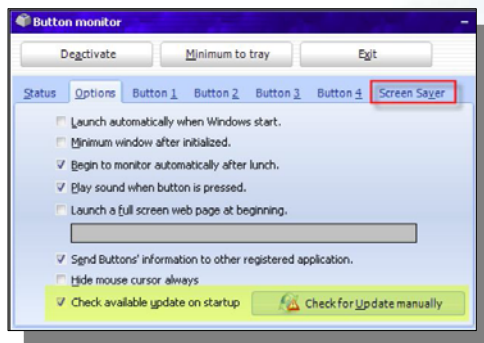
Button monitor

Deactivate

Minimum to tray

Exit

Status

Options

Button 1

Button 2

Button 3

Button 4

Screen Saver

Launch automatically when Windows start.

Minimum window after initialized.

Begin to monitor automatically after lunch.

Play sound when button is pressed.

Launch a full screen web page at beginning.

Send Buttons' information to other registered application.

Hide mouse cursor always

Check available update on startup

Check for Update manually